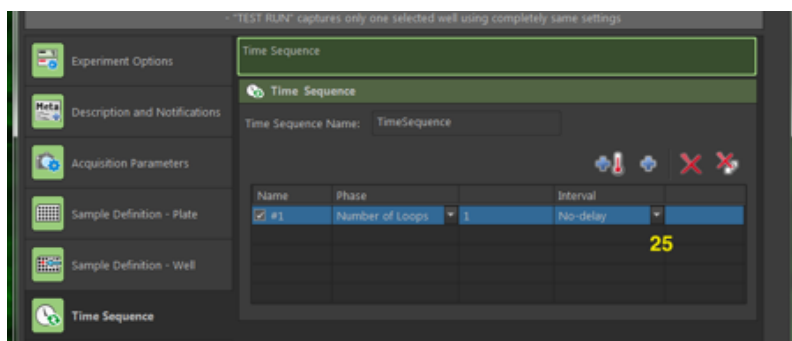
- "TEST RUN" captures only one selected well using completely same settings

Experiment Options

Meta

Description and Notifications

Acquisition Parameters

Sample Definition - Plate

Sample Definition - Well

Time Sequence

Time Sequence

Time Sequence

Time Sequence Name: TimeSequence

| Name | Phase | | Interval | |
|---|---|---|---|---|
| ☑ #1 | Number of Loops | 1 | No-delay | |
| | | | | |
| | | | | |
| | | | | |

25